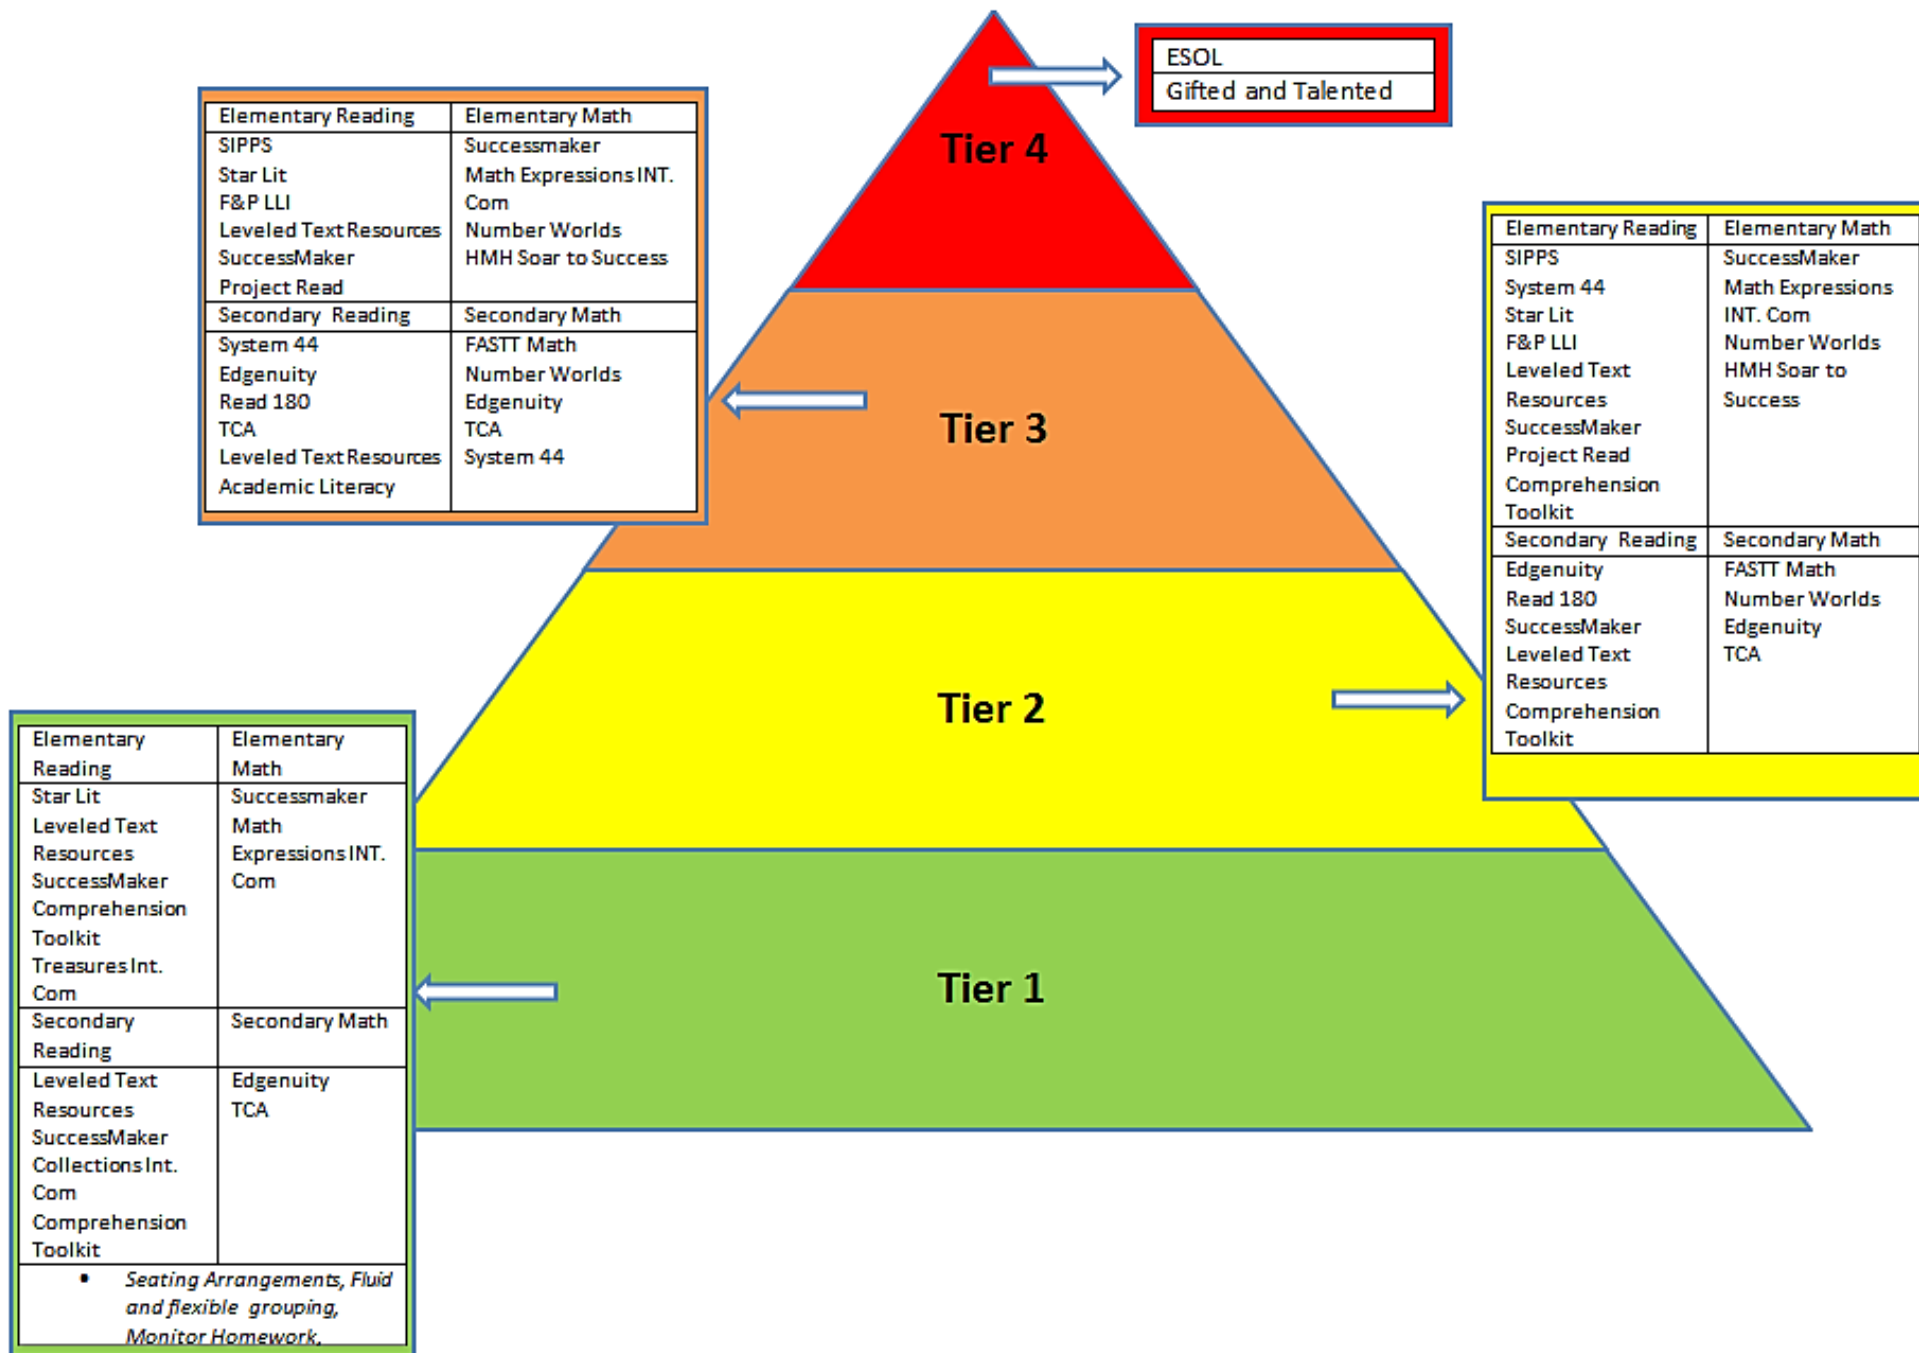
| ESOL |
|---|
| Gifted and Talented |

Tier 4

| Elementary Reading | Elementary Math |
|---|---|
| SIPPS Star Lit F&P LLI Leveled Text Resources SuccessMaker Project Read | Successmaker Math Expressions INT. Com Number Worlds HMH Soar to Success |
| Secondary Reading | Secondary Math |
| System 44 Edgenuity Read 180 TCA Leveled Text Resources Academic Literacy | FASTT Math Number Worlds Edgenuity TCA System 44 |

Tier 3

| Elementary Reading | Elementary Math |
|---|---|
| SIPPS System 44 Star Lit F&P LLI Leveled Text Resources SuccessMaker Project Read Comprehension Toolkit | SuccessMaker Math Expressions INT. Com Number Worlds HMH Soar to Success |
| Secondary Reading | Secondary Math |
| Edgenuity Read 180 SuccessMaker Leveled Text Resources Comprehension Toolkit | FASTT Math Number Worlds Edgenuity TCA |

Tier 2

Tier 1

| Elementary Reading | Elementary Math |
|---|---|
| Star Lit Leveled Text Resources SuccessMaker Comprehension Toolkit Treasures Int. Com | Successmaker Math Expressions INT. Com |
| Secondary Reading | Secondary Math |
| Leveled Text Resources SuccessMaker Collections Int. Com Comprehension Toolkit | Edgenuity TCA |

• *Seating Arrangements, Fluid and flexible grouping, Monitor Homework,*